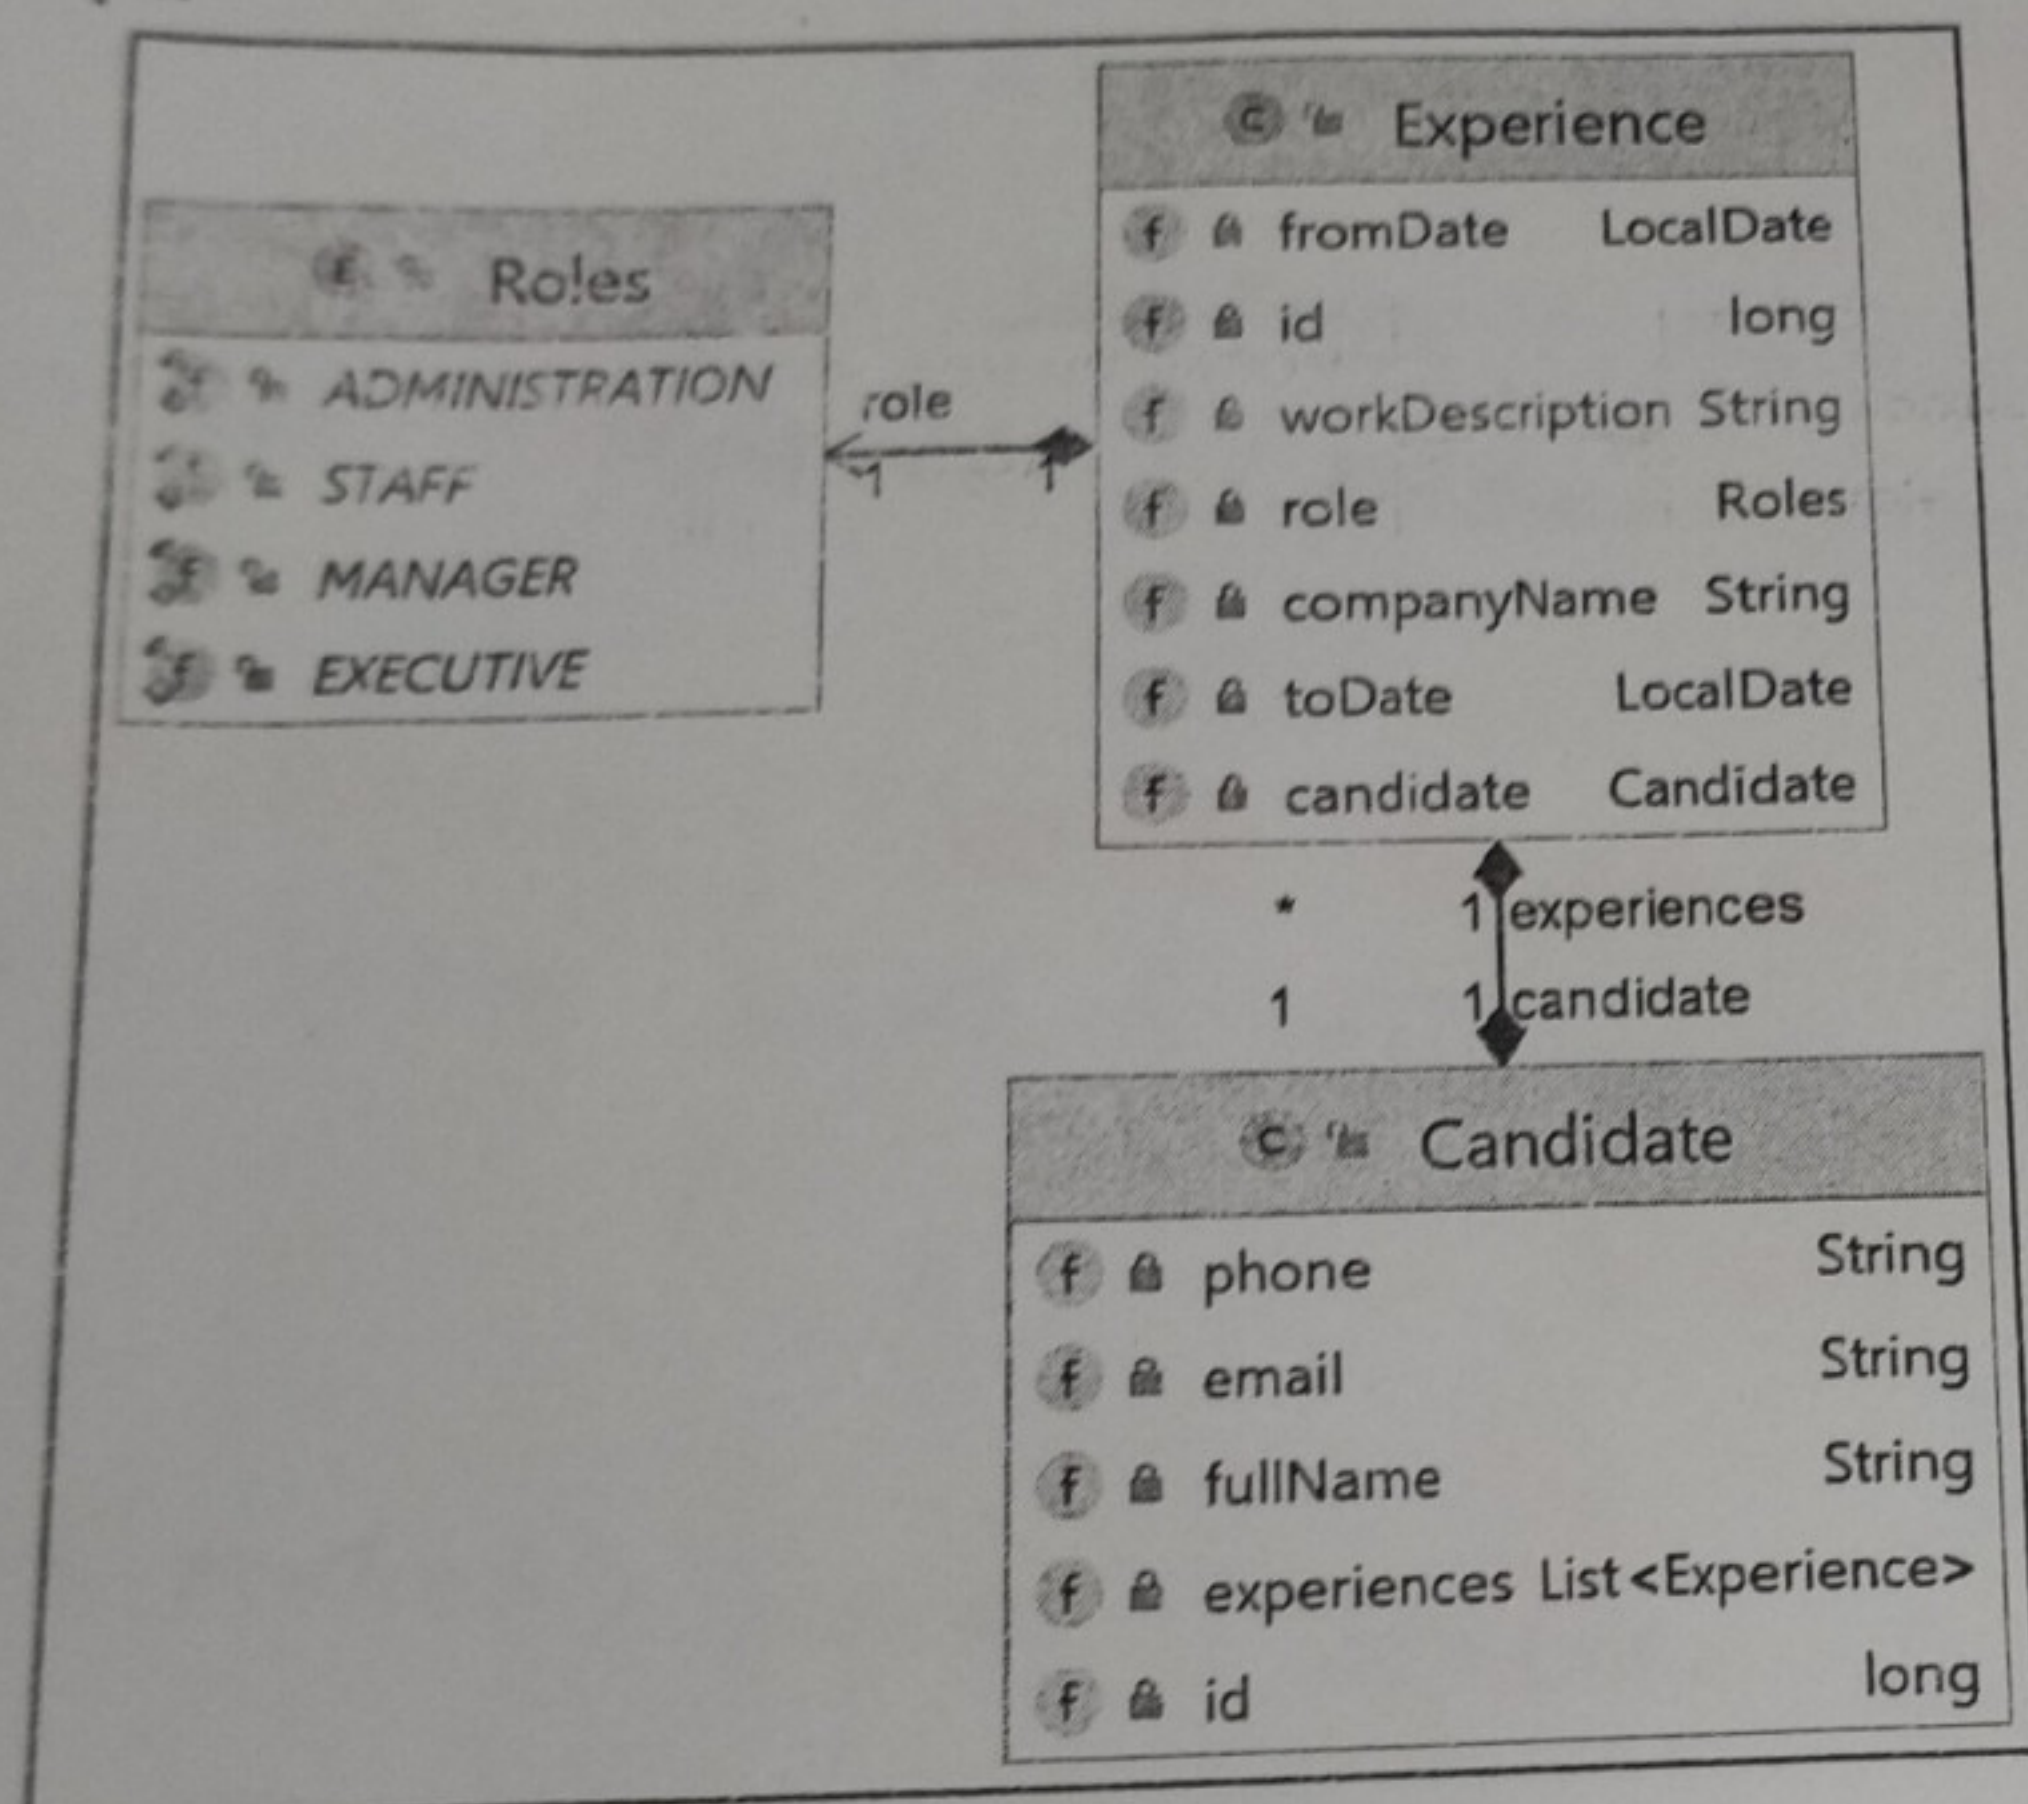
Roles

ADMINISTRATION
STAFF
MANAGER
EXECUTIVE

role
1
1

Experience

| | |
|---|---|
| fromDate | LocalDate |
| id | long |
| workDescription | String |
| role | Roles |
| companyName | String |
| toDate | LocalDate |
| candidate | Candidate |

* 1 experiences
1 1 candidate

Candidate

| | |
|---|---|
| phone | String |
| email | String |
| fullName | String |
| experiences | List<Experience> |
| id | long |